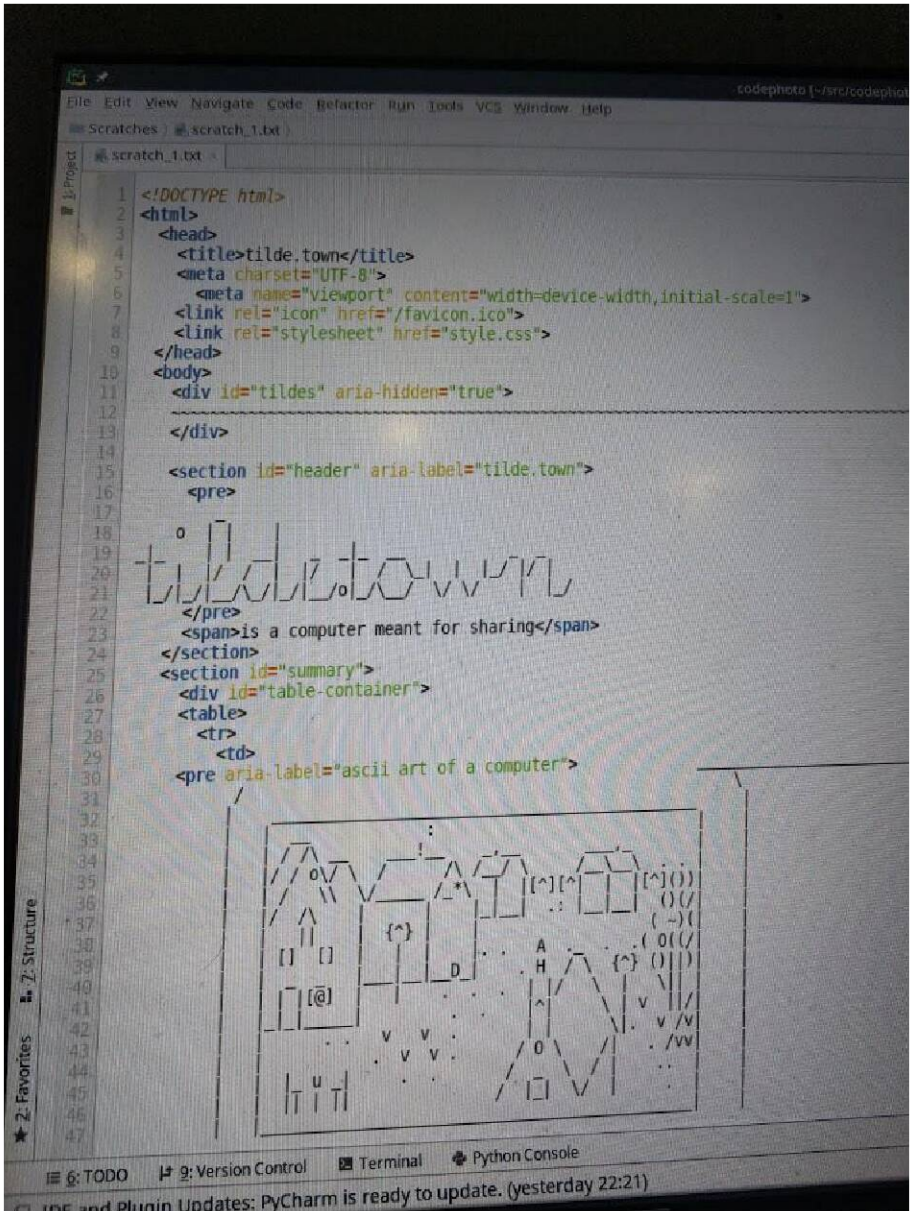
codephoto [~/src/codephot

File Edit View Navigate Code Refactor Run Tools VCS Window Help

Scratches 〉 scratch_1.txt 〉

1: Project

scratch_1.txt ×

1 <!DOCTYPE html>
2 <html>
3 <head>
4 <title>tilde.town</title>
5 <meta charset="UTF-8">
6 <meta name="viewport" content="width=device-width,initial-scale=1">
7 <link rel="icon" href="/favicon.ico">
8 <link rel="stylesheet" href="style.css">
9 </head>
10 <body>
11 <div id="tildes" aria-hidden="true">
12 ~~~~~~~~~~~~~~~~~~~~~~~~~~~~~~~~~~~~~~~~~~~~~~~~~~~~~~~~~~~~~~~~
13 </div>
14
15 <section id="header" aria-label="tilde.town">
16 <pre>
17
18
19
20
21
22 </pre>
23 <span>is a computer meant for sharing</span>
24 </section>
25 <section id="summary">
26 <div id="table-container">
27 <table>
28 <tr>
29 <td>
30 <pre aria-label="ascii art of a computer">
31
32
33
34
35
36
37
38
39
40
41
42
43
44
45
46
47

2: Structure
2: Favorites

6: TODO 9: Version Control Terminal Python Console

IDE and Plugin Updates: PyCharm is ready to update. (yesterday 22:21)